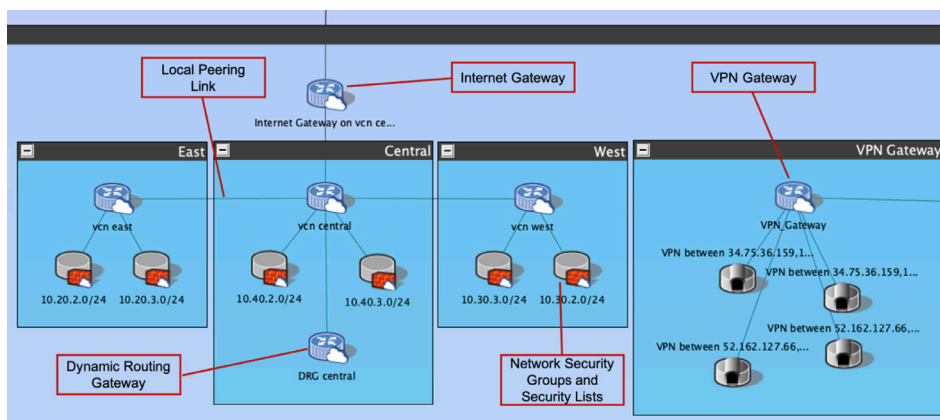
Local Peering Link

Internet Gateway

VPN Gateway

Internet Gateway on vcn ce...

East

Central

West

VPN Gateway

vcn east

10.20.2.0/24

10.20.3.0/24

vcn central

10.40.2.0/24

10.40.3.0/24

DRG central

vcn west

10.30.3.0/24

10.30.2.0/24

VPN_Gateway

VPN between 34.75.36.159,1...

VPN between 34.75.36.159,1...

VPN between 52.162.127.66,...

VPN between 52.162.127.66,...

Dynamic Routing Gateway

Network Security Groups and Security Lists